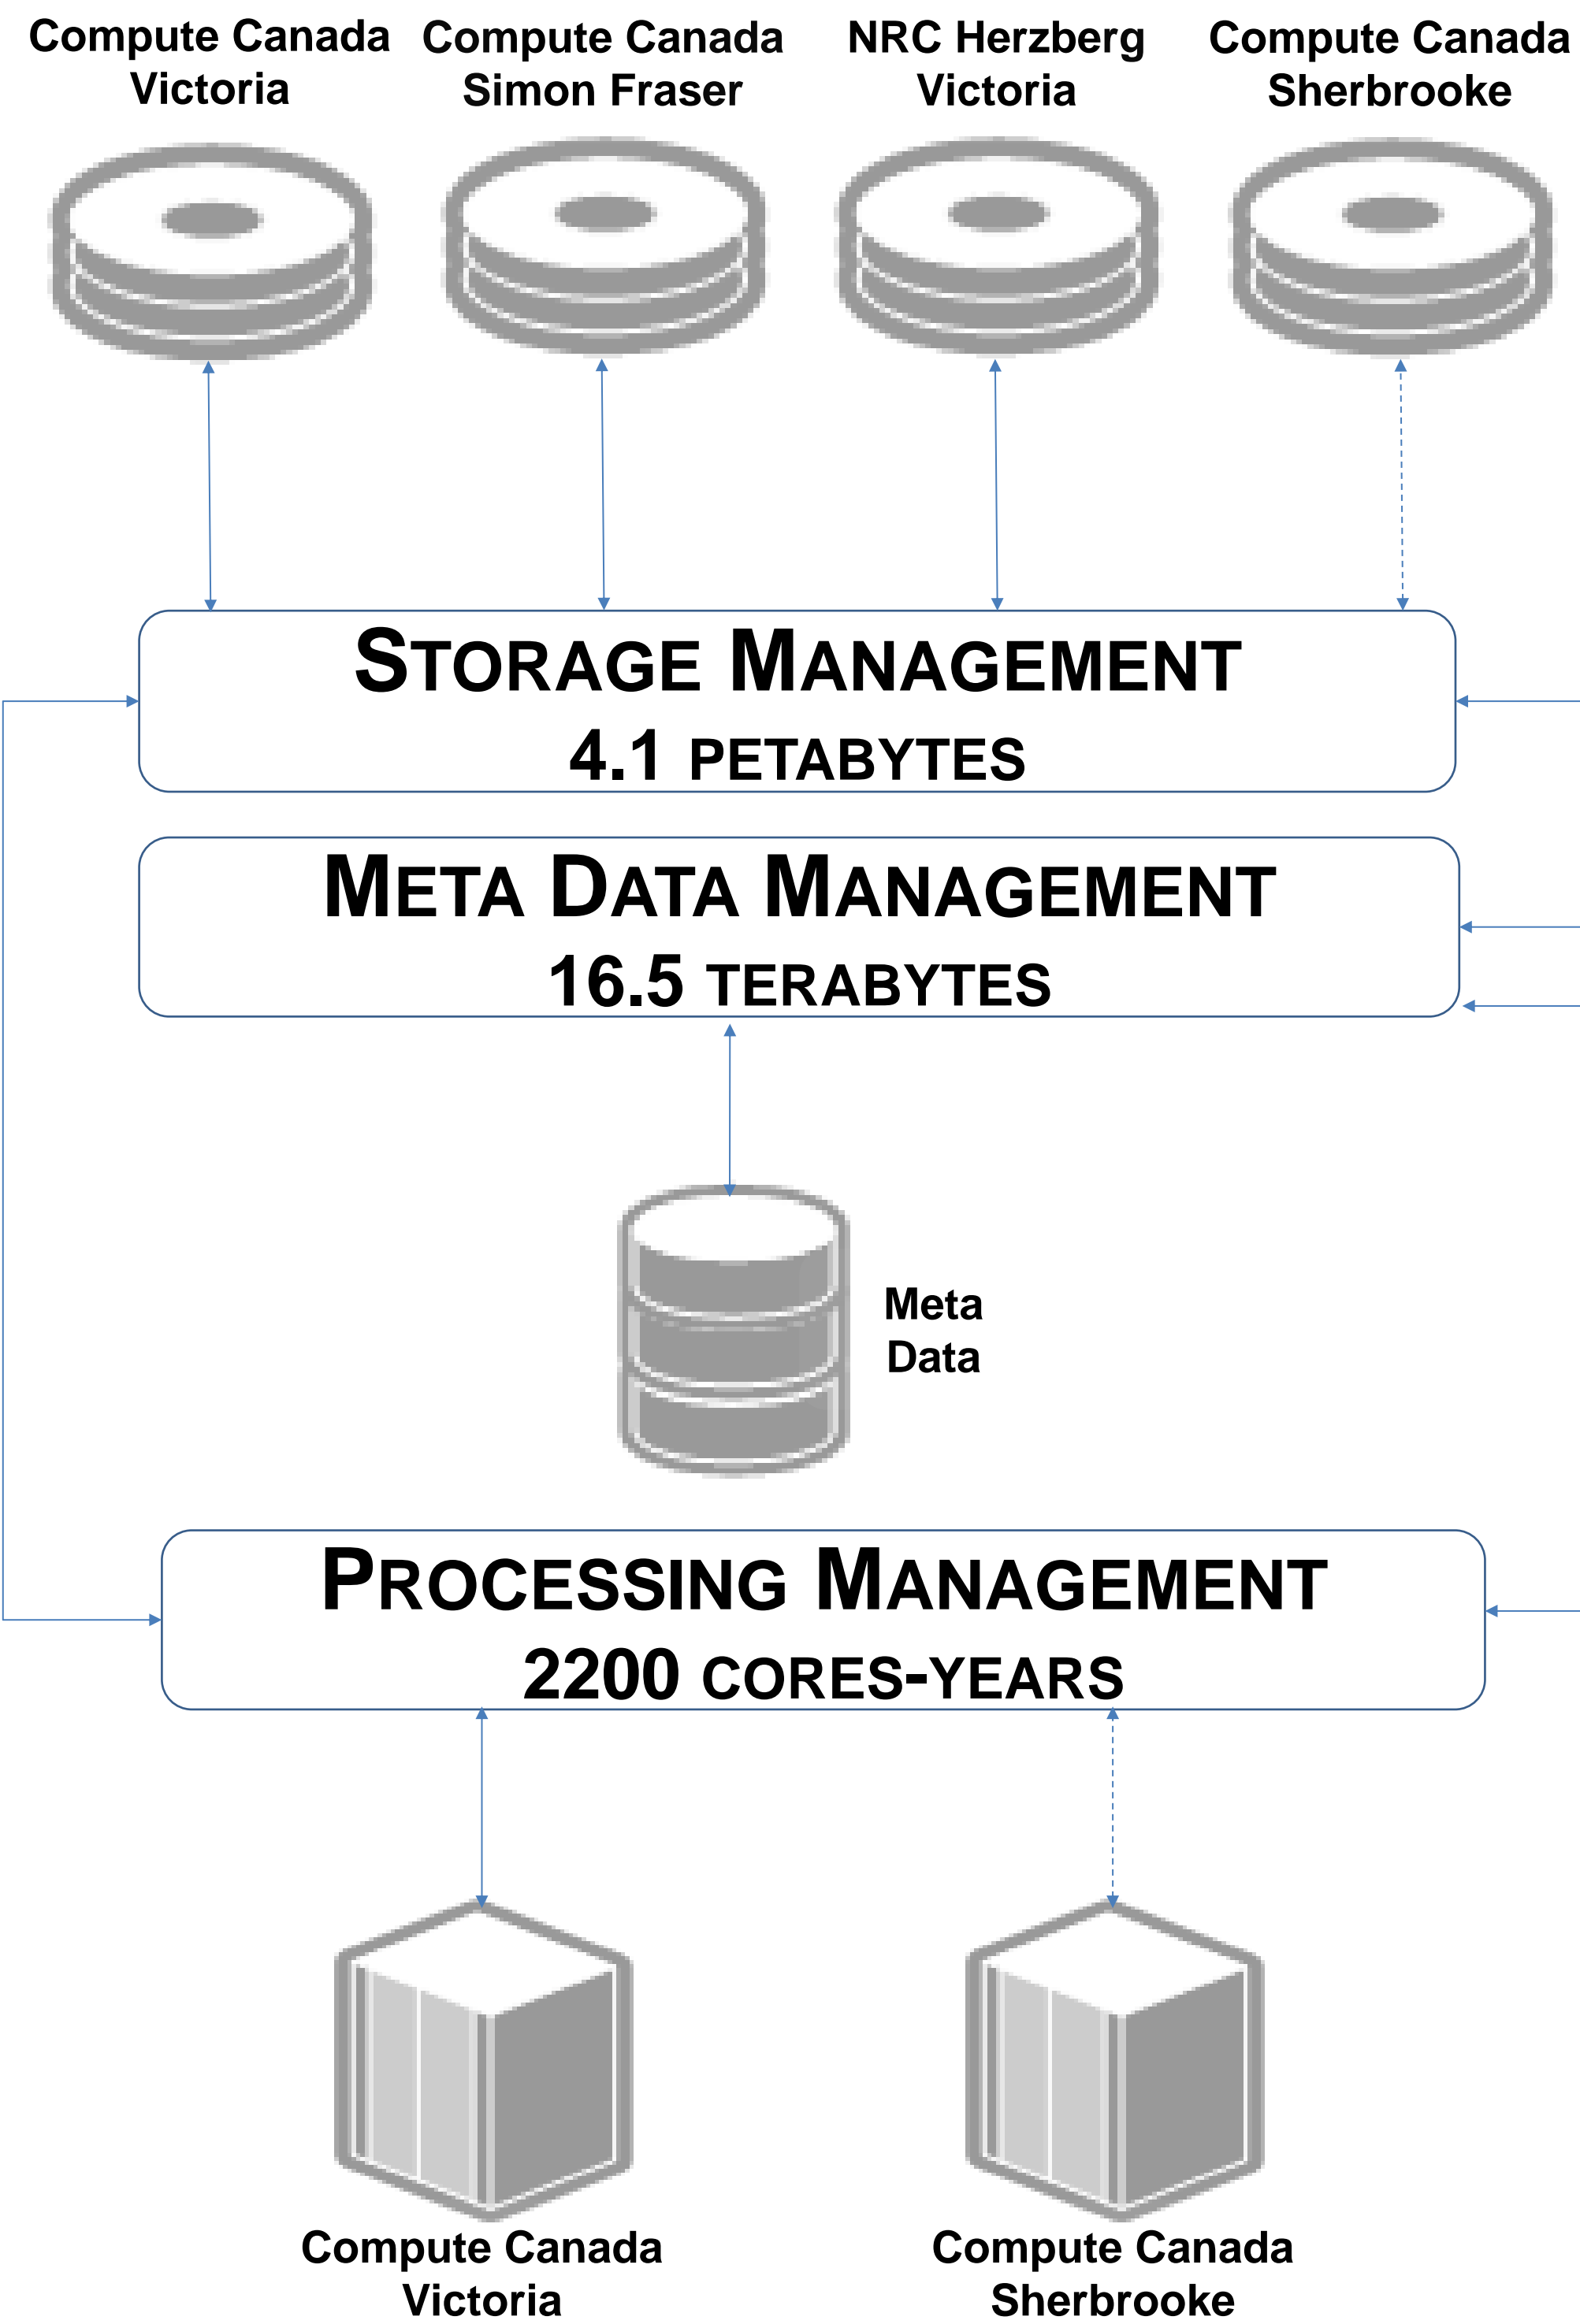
Compute Canada Victoria

Compute Canada Simon Fraser

NRC Herzberg Victoria

Compute Canada Sherbrooke

STORAGE MANAGEMENT
4.1 PETABYTES

META DATA MANAGEMENT
16.5 TERABYTES

Meta Data

PROCESSING MANAGEMENT
2200 CORES-YEARS

Compute Canada Victoria

Compute Canada Sherbrooke